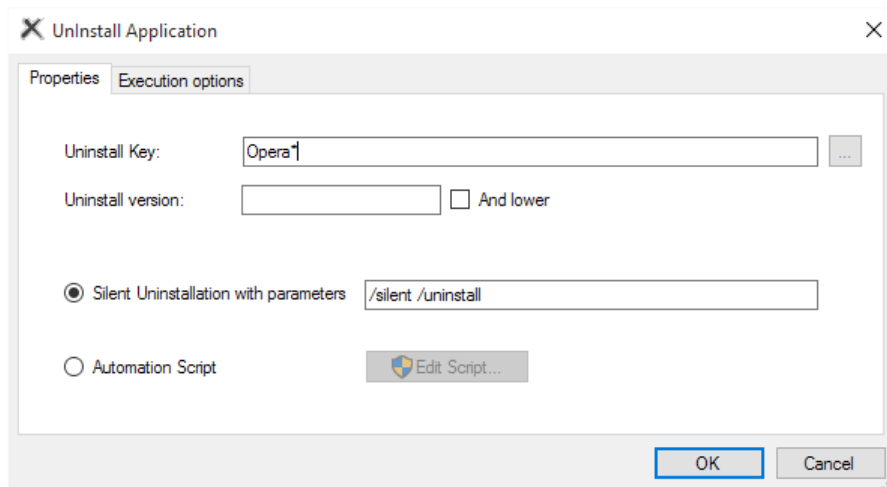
UnInstall Application

Properties | Execution options

Uninstall Key: Opera*

...

Uninstall version:

And lower

Silent Uninstallation with parameters /silent /uninstall

Automation Script

Edit Script...

OK

Cancel